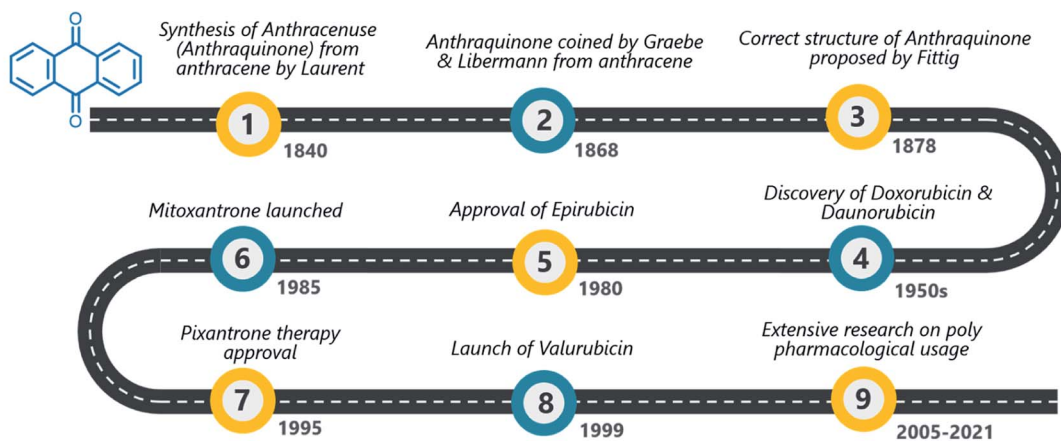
Synthesis of Anthracenuse (Anthraquinone) from anthracene by Laurent

1

1840

Anthraquinone coined by Graebe & Libermann from anthracene

2

1868

Correct structure of Anthraquinone proposed by Fittig

3

1878

Mitoxantrone launched

6

1985

Approval of Epirubicin

5

1980

Discovery of Doxorubicin & Daunorubicin

4

1950s

Pixantrone therapy approval

7

1995

Launch of Valurubicin

8

1999

Extensive research on poly pharmacological usage

9

2005-2021